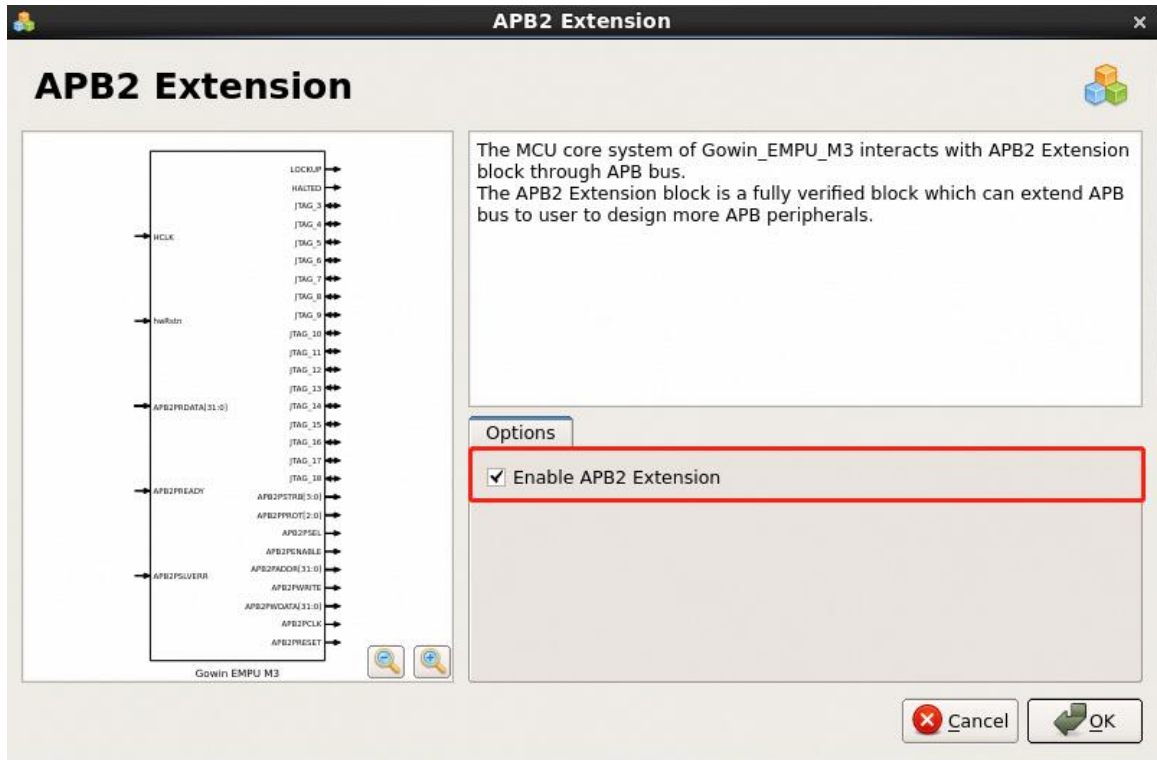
APB2 Extension

APB2 Extension

HCLK
hwRstn
APB2PRDATA[31:0]
APB2PREADY
APB2PSLVERR

LOCKUP
HALTED
JTAG_3
JTAG_4
JTAG_5
JTAG_6
JTAG_7
JTAG_8
JTAG_9
JTAG_10
JTAG_11
JTAG_12
JTAG_13
JTAG_14
JTAG_15
JTAG_16
JTAG_17
JTAG_18
APB2PSTRB[3:0]
APB2PPROT[2:0]
APB2PSEL
APB2PENABLE
APB2PADDR[31:0]
APB2PWRITE
APB2PWDATA[31:0]
APB2PCLK
APB2PRESET

Gowin EMPU M3

The MCU core system of Gowin_EMPU_M3 interacts with APB2 Extension block through APB bus.
The APB2 Extension block is a fully verified block which can extend APB bus to user to design more APB peripherals.

Options

Enable APB2 Extension

Cancel
OK